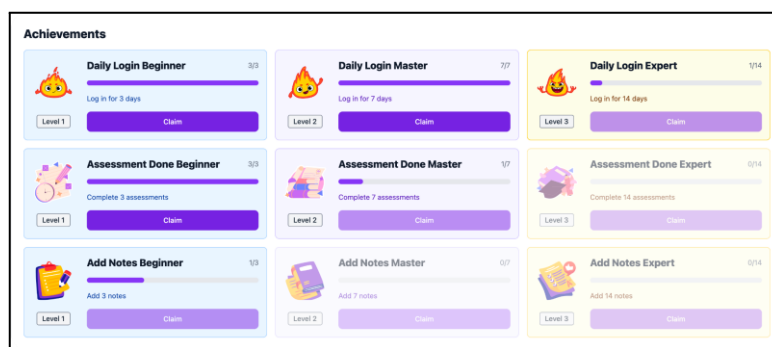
Achievements

Daily Login Beginner 3/3
Log in for 3 days
Level 1
Claim

Daily Login Master 7/7
Log in for 7 days
Level 2
Claim

Daily Login Expert 1/14
Log in for 14 days
Level 3
Claim

Assessment Done Beginner 3/3
Complete 3 assessments
Level 1
Claim

Assessment Done Master 1/7
Complete 7 assessments
Level 2
Claim

Assessment Done Expert 0/14
Complete 14 assessments
Level 3
Claim

Add Notes Beginner 1/3
Add 3 notes
Level 1
Claim

Add Notes Master 0/7
Add 7 notes
Level 2
Claim

Add Notes Expert 0/14
Add 14 notes
Level 3
Claim